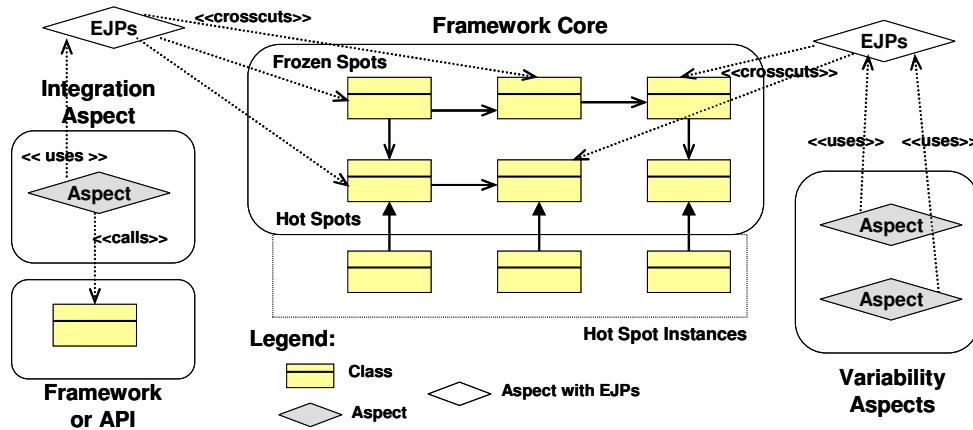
EJPs
<<crosscuts>>
Framework Core
EJPs
Frozen Spots
<<crosscuts>>
Integration Aspect
<< uses >>
<<uses>>
<<uses>>
Aspect
<<calls>>
Hot Spots
Aspect
Aspect
Legend:
Hot Spot Instances
Framework or API
Class
Aspect with EJPs
Aspect
Variability Aspects